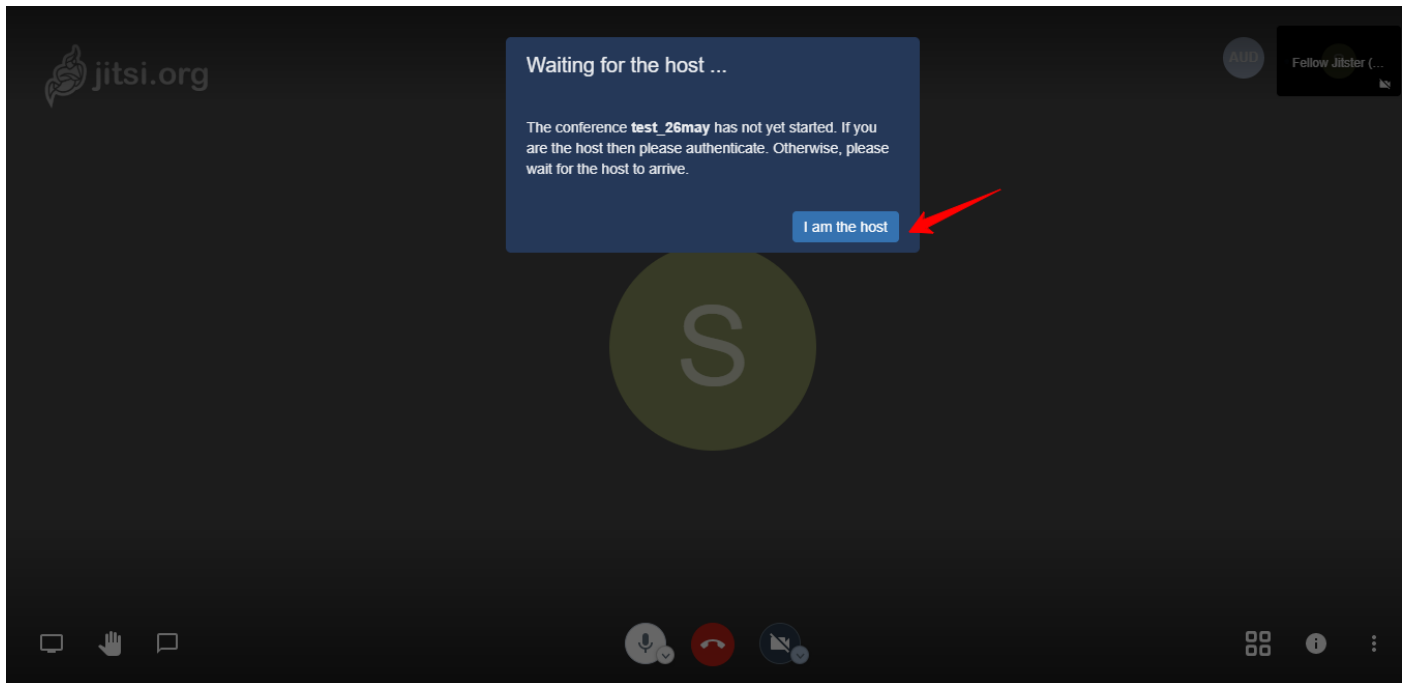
jitsi.org

AUD

Fellow Jitster (...

Waiting for the host ...

The conference **test_26may** has not yet started. If you are the host then please authenticate. Otherwise, please wait for the host to arrive.

I am the host

S